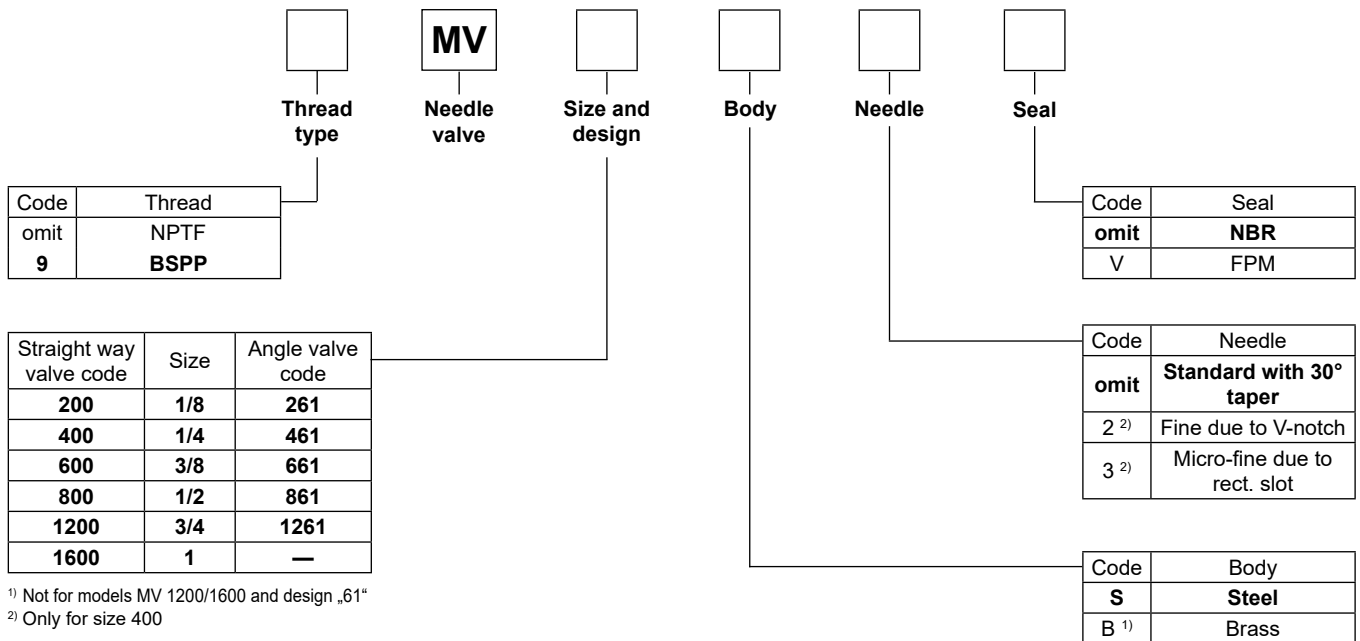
MV

Thread type

Needle valve

Size and design

Body

Needle

Seal

| Code | Thread |
|---|---|
| omit | NPTF |
| **9** | **BSPP** |

| Code | Seal |
|---|---|
| **omit** | **NBR** |
| V | FPM |

| Straight way valve code | Size | Angle valve code |
|---|---|---|
| **200** | **1/8** | **261** |
| **400** | **1/4** | **461** |
| **600** | **3/8** | **661** |
| **800** | **1/2** | **861** |
| **1200** | **3/4** | **1261** |
| **1600** | **1** | **—** |

| Code | Needle |
|---|---|
| **omit** | **Standard with 30° taper** |
| $2^{2)}$ | Fine due to V-notch |
| $3^{2)}$ | Micro-fine due to rect. slot |

| Code | Body |
|---|---|
| **S** | **Steel** |
| $B^{1)}$ | Brass |

$^{1)}$ Not for models MV 1200/1600 and design „61“
$^{2)}$ Only for size 400